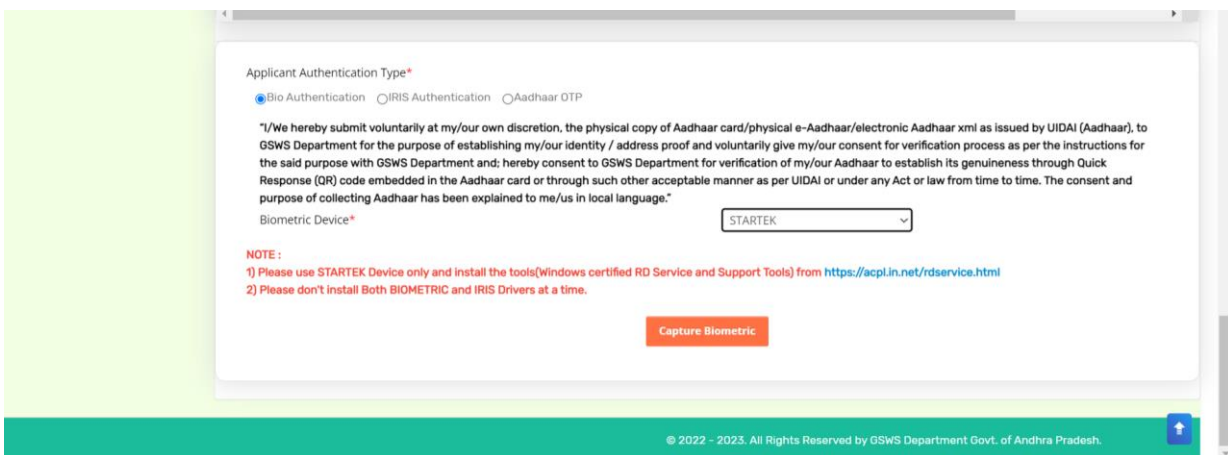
Applicant Authentication Type*

Bio Authentication IRIS Authentication Aadhaar OTP

"I/We hereby submit voluntarily at my/our own discretion, the physical copy of Aadhaar card/physical e-Aadhaar/electronic Aadhaar xml as issued by UIDAI (Aadhaar), to GSWS Department for the purpose of establishing my/our identity / address proof and voluntarily give my/our consent for verification process as per the instructions for the said purpose with GSWS Department and; hereby consent to GSWS Department for verification of my/our Aadhaar to establish its genuineness through Quick Response (QR) code embedded in the Aadhaar card or through such other acceptable manner as per UIDAI or under any Act or law from time to time. The consent and purpose of collecting Aadhaar has been explained to me/us in local language."

Biometric Device* STARTEK

NOTE :
1) Please use STARTEK Device only and install the tools(Windows certified RD Service and Support Tools) from https://acpl.in.net/rdservice.html
2) Please don't install Both BIOMETRIC and IRIS Drivers at a time.

Capture Biometric

© 2022 - 2023. All Rights Reserved by GSWS Department Govt. of Andhra Pradesh.